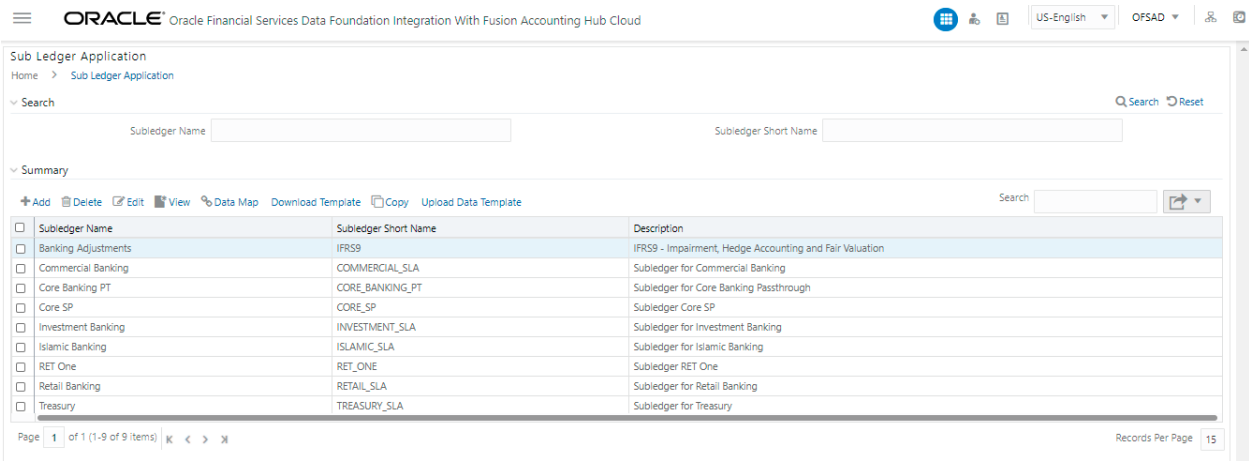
ORACLE® Oracle Financial Services Data Foundation Integration With Fusion Accounting Hub Cloud

US-English OFSAD

Sub Ledger Application

Home > Sub Ledger Application

Search

Search Reset

Subledger Name

Subledger Short Name

Summary

Add Delete Edit View Data Map Download Template Copy Upload Data Template

Search

| Subledger Name | Subledger Short Name | Description |
|---|---|---|
| Banking Adjustments | IFRS9 | IFRS9 - Impairment, Hedge Accounting and Fair Valuation |
| Commercial Banking | COMMERCIAL_SLA | Subledger for Commercial Banking |
| Core Banking PT | CORE_BANKING_PT | Subledger for Core Banking Passthrough |
| Core SP | CORE_SP | Subledger Core SP |
| Investment Banking | INVESTMENT_SLA | Subledger for Investment Banking |
| Islamic Banking | ISLAMIC_SLA | Subledger for Islamic Banking |
| RET One | RET_ONE | Subledger RET One |
| Retail Banking | RETAIL_SLA | Subledger for Retail Banking |
| Treasury | TREASURY_SLA | Subledger for Treasury |

Page 1 of 1 (1-9 of 9 items)

Records Per Page 15